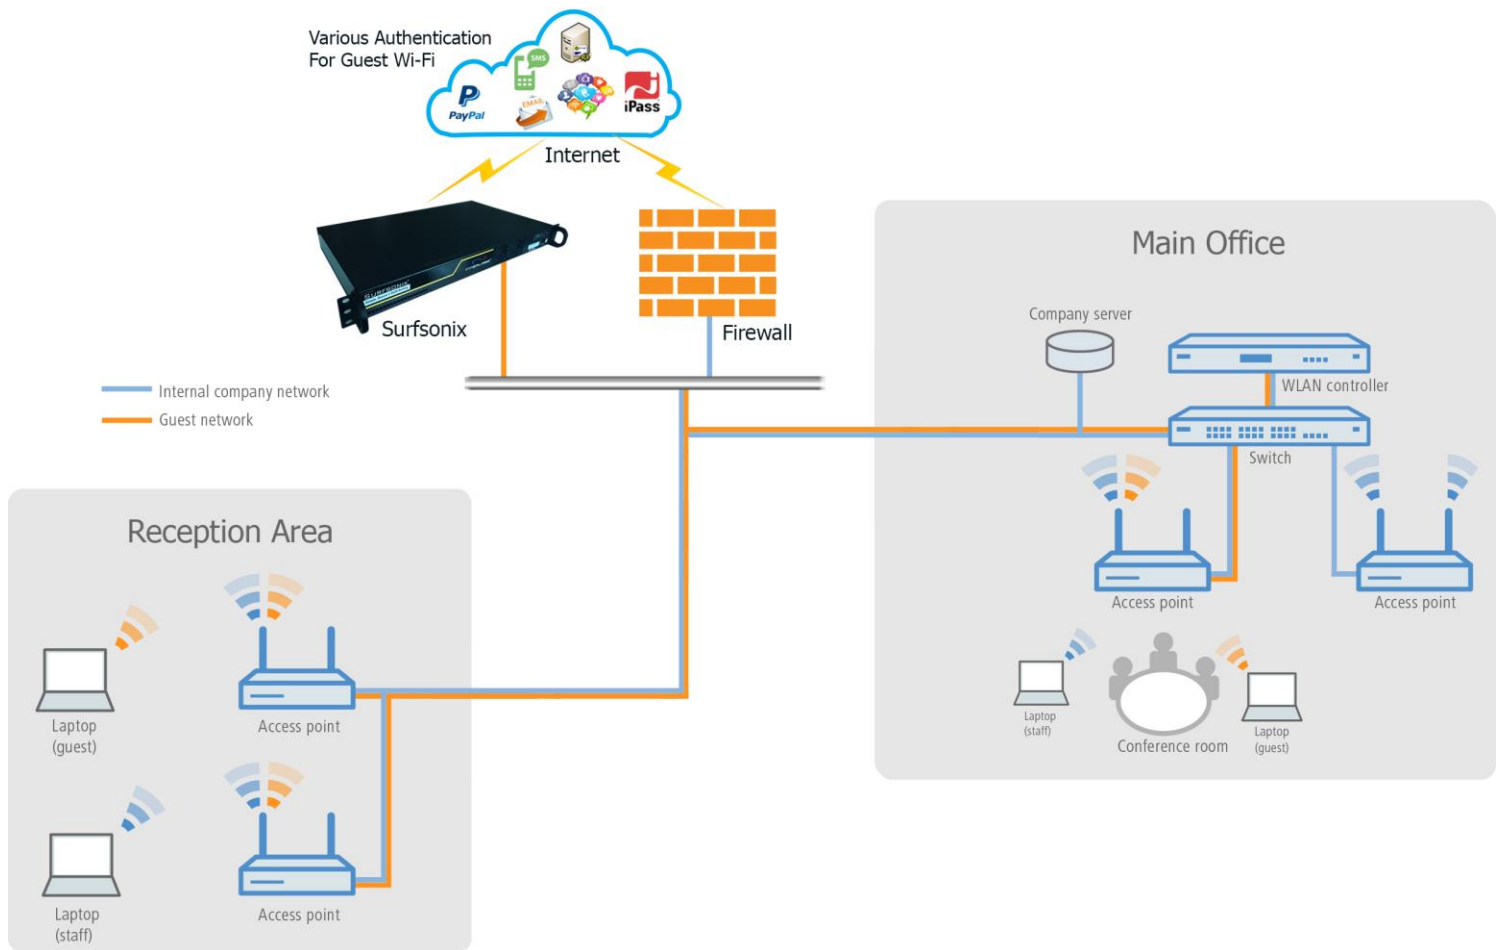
Various Authentication
For Guest Wi-Fi

PayPal
SMS
EMAIL
iPass

Internet

Surfsonix

Firewall

Internal company network
Guest network

Main Office

Company server

WLAN controller

Switch

Access point

Access point

Laptop
(staff)

Conference room

Laptop
(guest)

Reception Area

Laptop
(guest)

Access point

Laptop
(staff)

Access point